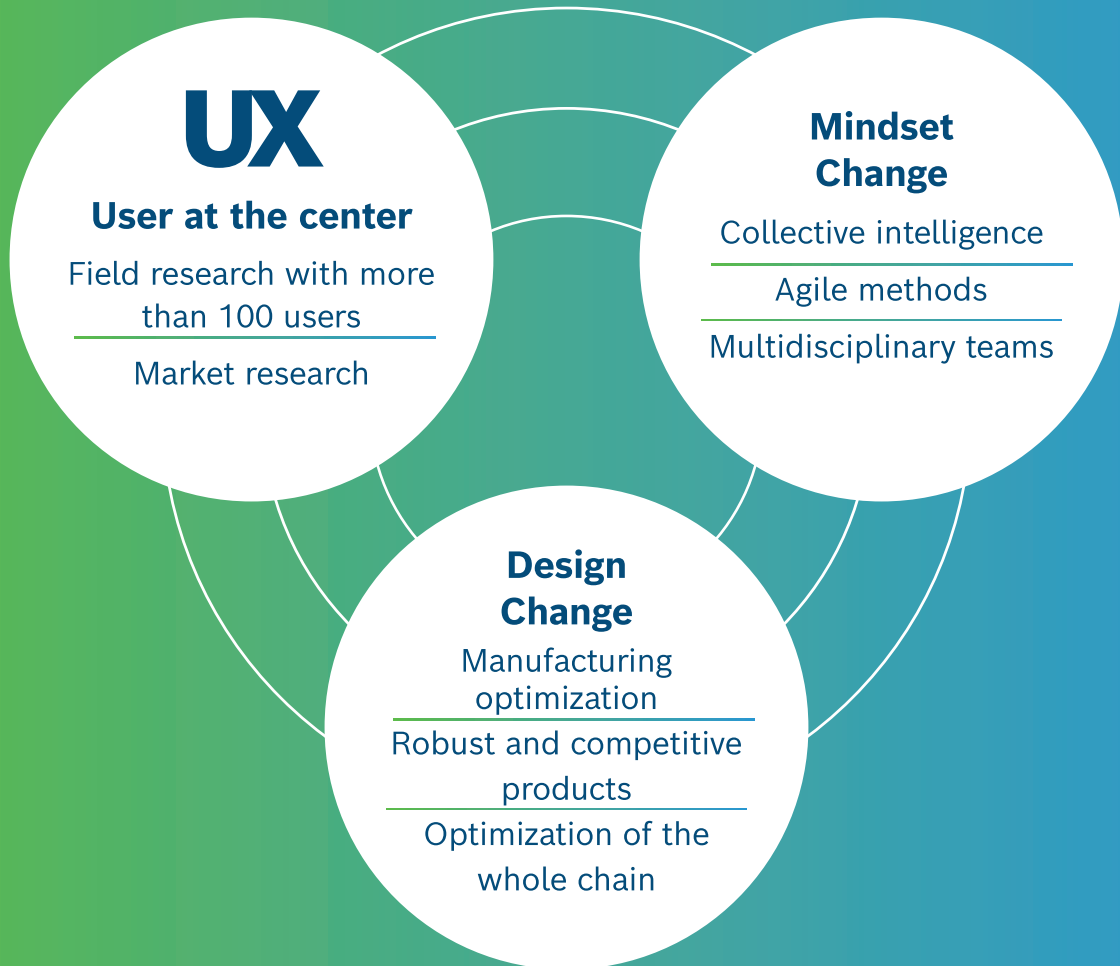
UX

User at the center

Field research with more than 100 users

Market research

Mindset Change

Collective intelligence

Agile methods

Multidisciplinary teams

Design Change

Manufacturing optimization

Robust and competitive products

Optimization of the whole chain